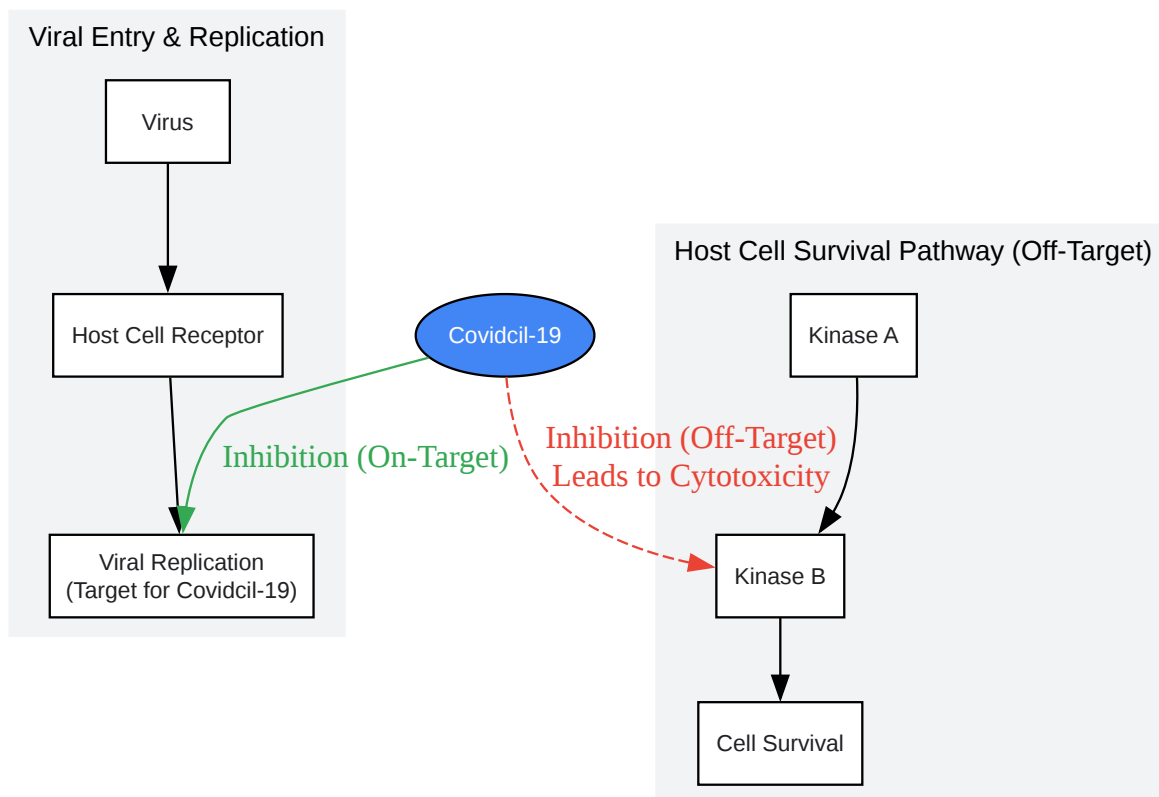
Viral Entry & Replication

Virus

Host Cell Receptor

Viral Replication
(Target for Covidcil-19)

Covidcil-19

Inhibition (On-Target)

Inhibition (Off-Target)
Leads to Cytotoxicity

Host Cell Survival Pathway (Off-Target)

Kinase A

Kinase B

Cell Survival